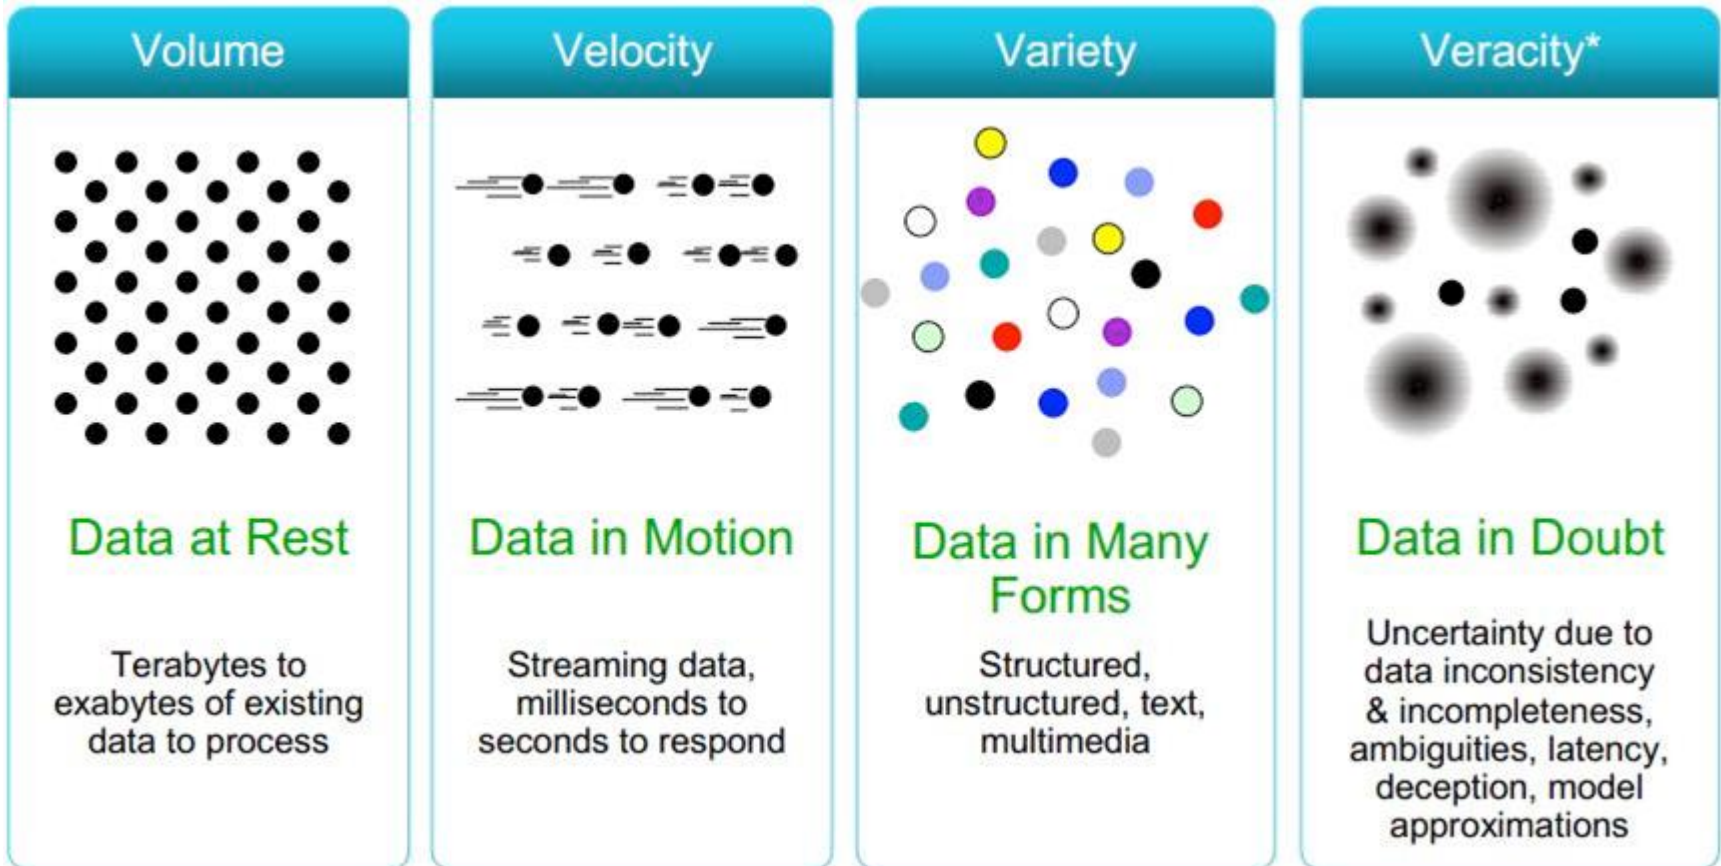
Volume

Data at Rest

Terabytes to exabytes of existing data to process

Velocity

Data in Motion

Streaming data, milliseconds to seconds to respond

Variety

Data in Many Forms

Structured, unstructured, text, multimedia

Veracity*

Data in Doubt

Uncertainty due to data inconsistency & incompleteness, ambiguities, latency, deception, model approximations